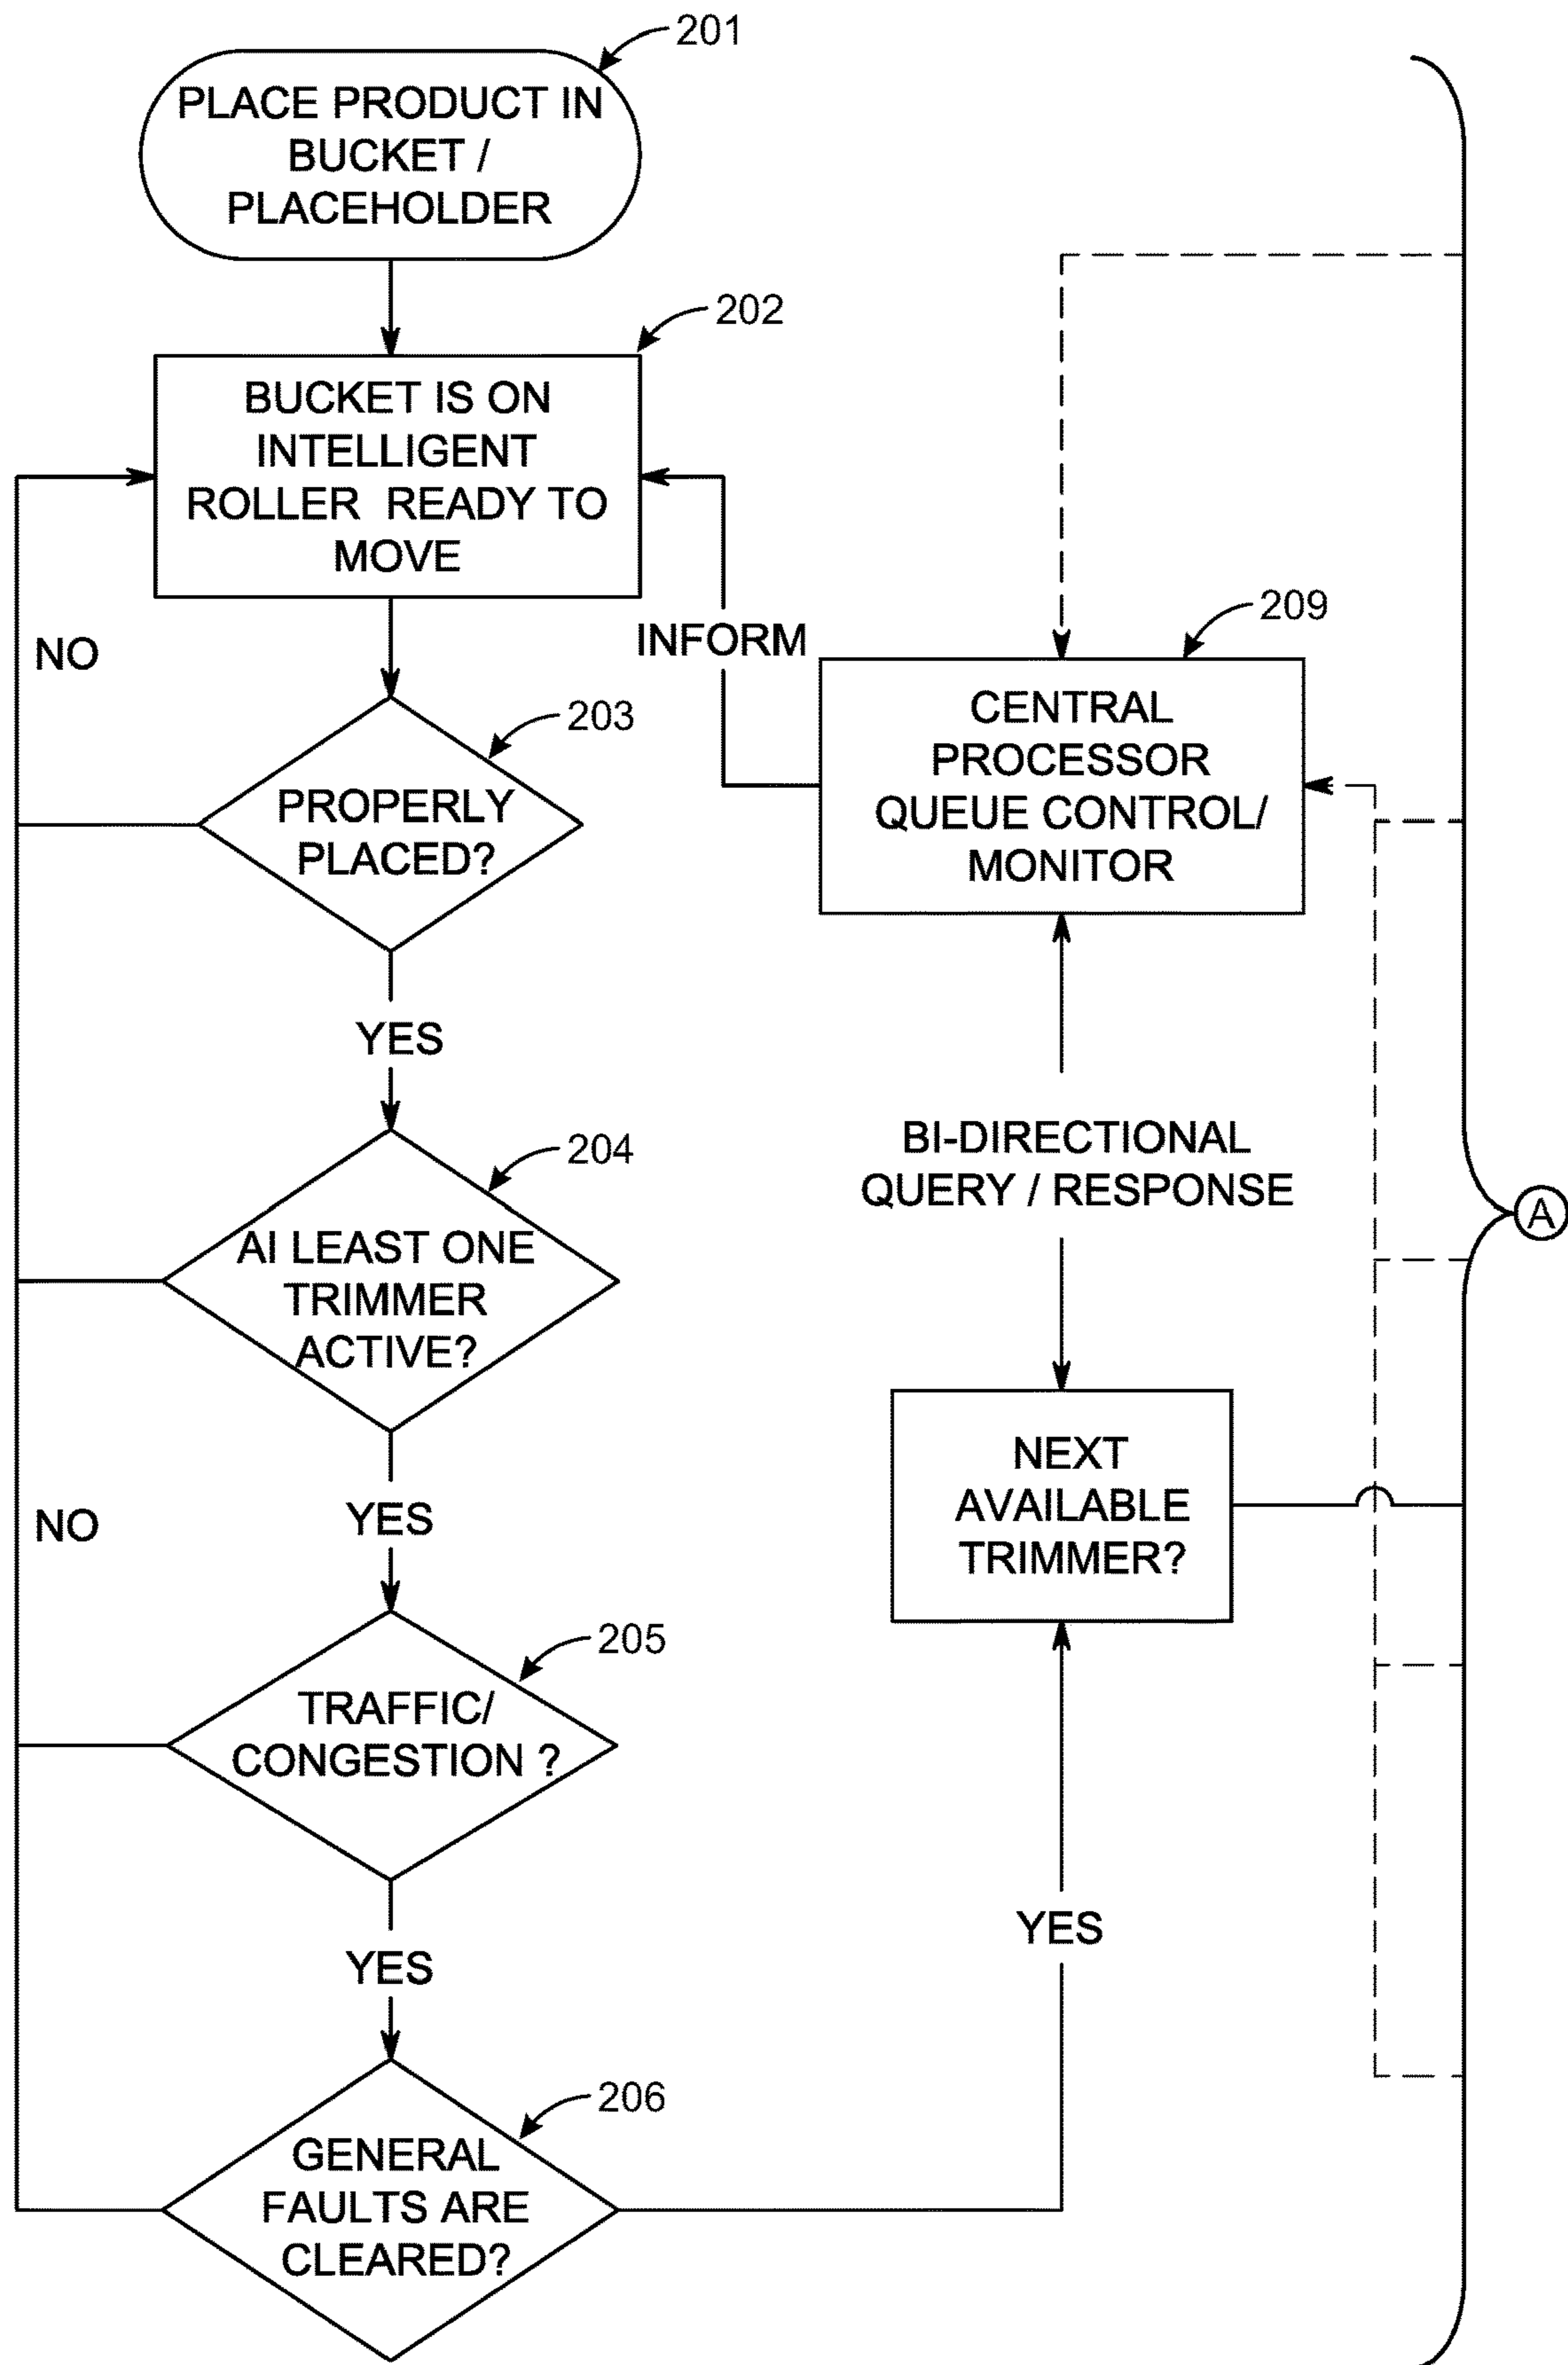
201

PLACE PRODUCT IN BUCKET / PLACEHOLDER

202

BUCKET IS ON INTELLIGENT ROLLER READY TO MOVE

NO

INFORM

209

CENTRAL PROCESSOR QUEUE CONTROL/ MONITOR

203

PROPERLY PLACED?

YES

204

AI LEAST ONE TRIMMER ACTIVE?

BI-DIRECTIONAL QUERY / RESPONSE

A

NO

YES

NEXT AVAILABLE TRIMMER?

205

TRAFFIC/ CONGESTION ?

YES

YES

206

GENERAL FAULTS ARE CLEARED?